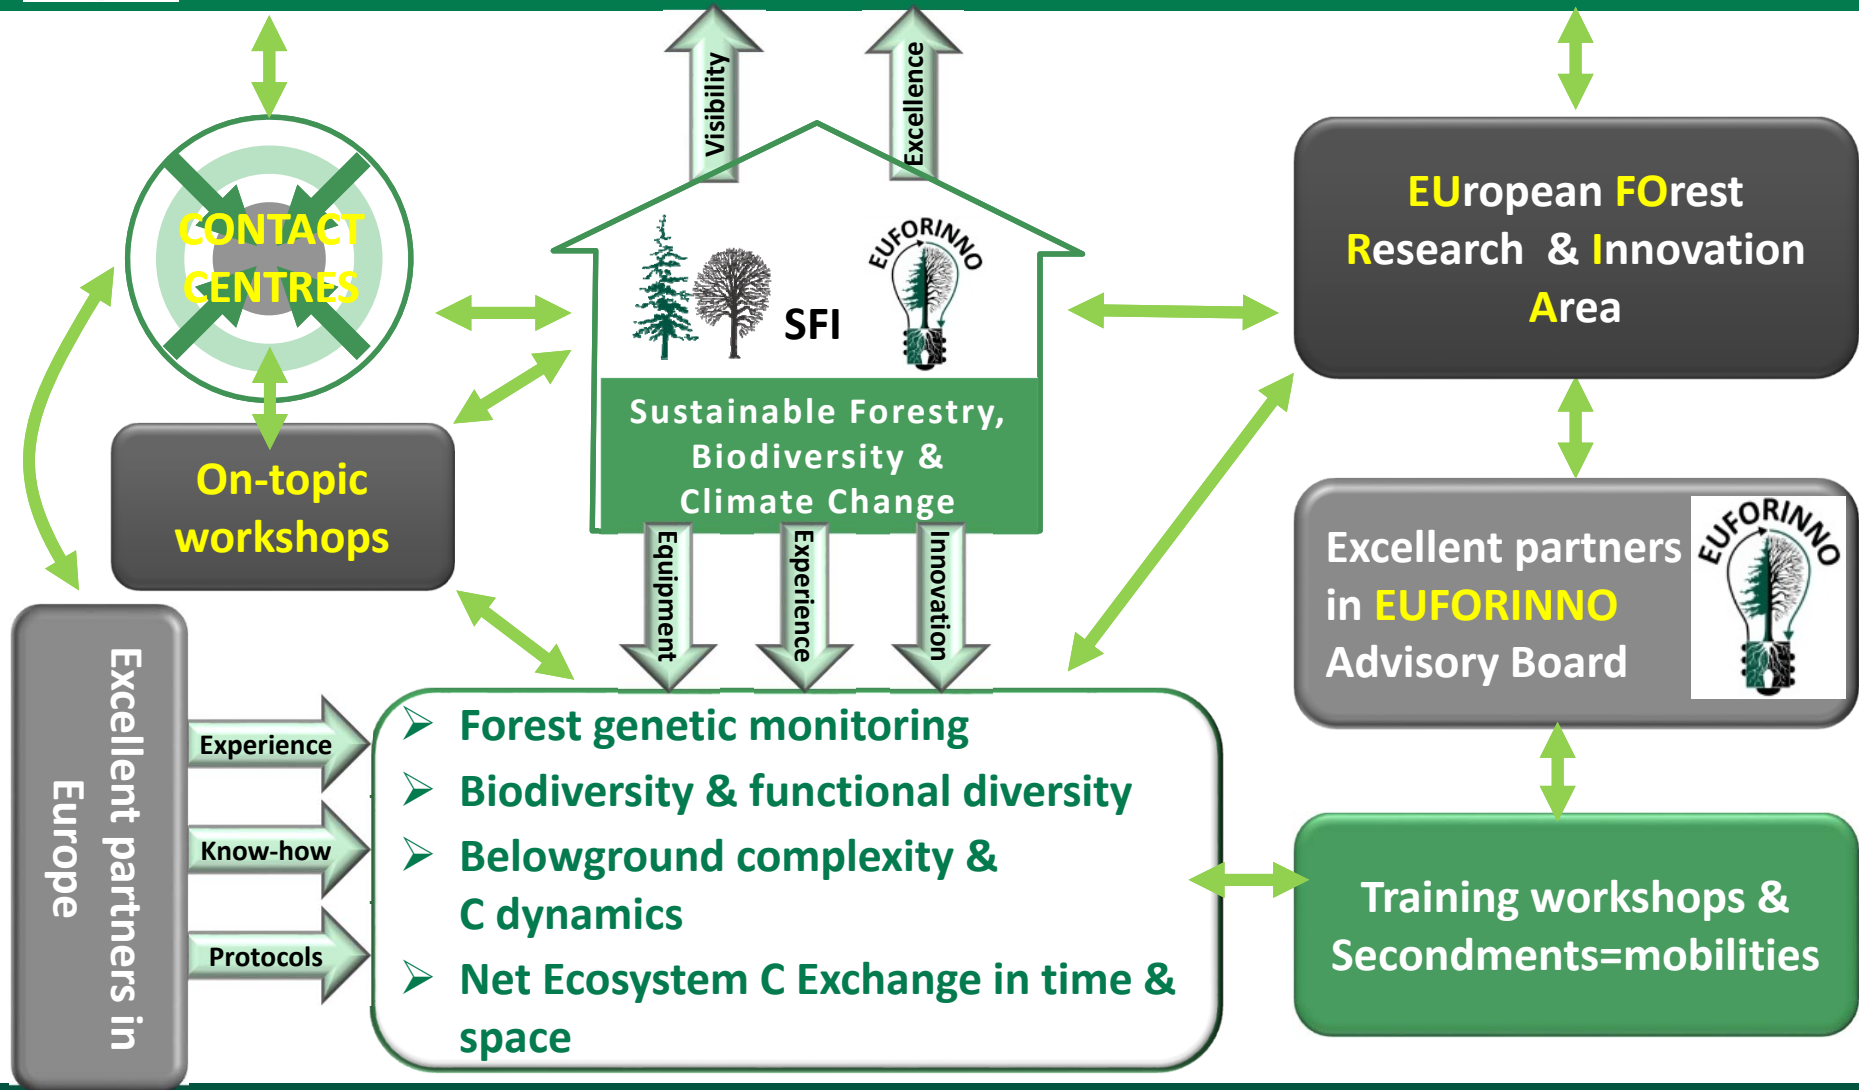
CONTACT CENTRES

Visibility

Excellence

EUFORINNO

SFI

Sustainable Forestry, Biodiversity & Climate Change

EUropean FOrest Research & Innovation Area

On-topic workshops

Equipment

Experience

Innovation

Excellent partners in EUFORINNO Advisory Board

EUFORINNO

Excellent partners in Europe

Experience

Know-how

Protocols

➢ Forest genetic monitoring

➢ Biodiversity & functional diversity

➢ Belowground complexity & C dynamics

➢ Net Ecosystem C Exchange in time & space

Training workshops & Secondments=mobilities